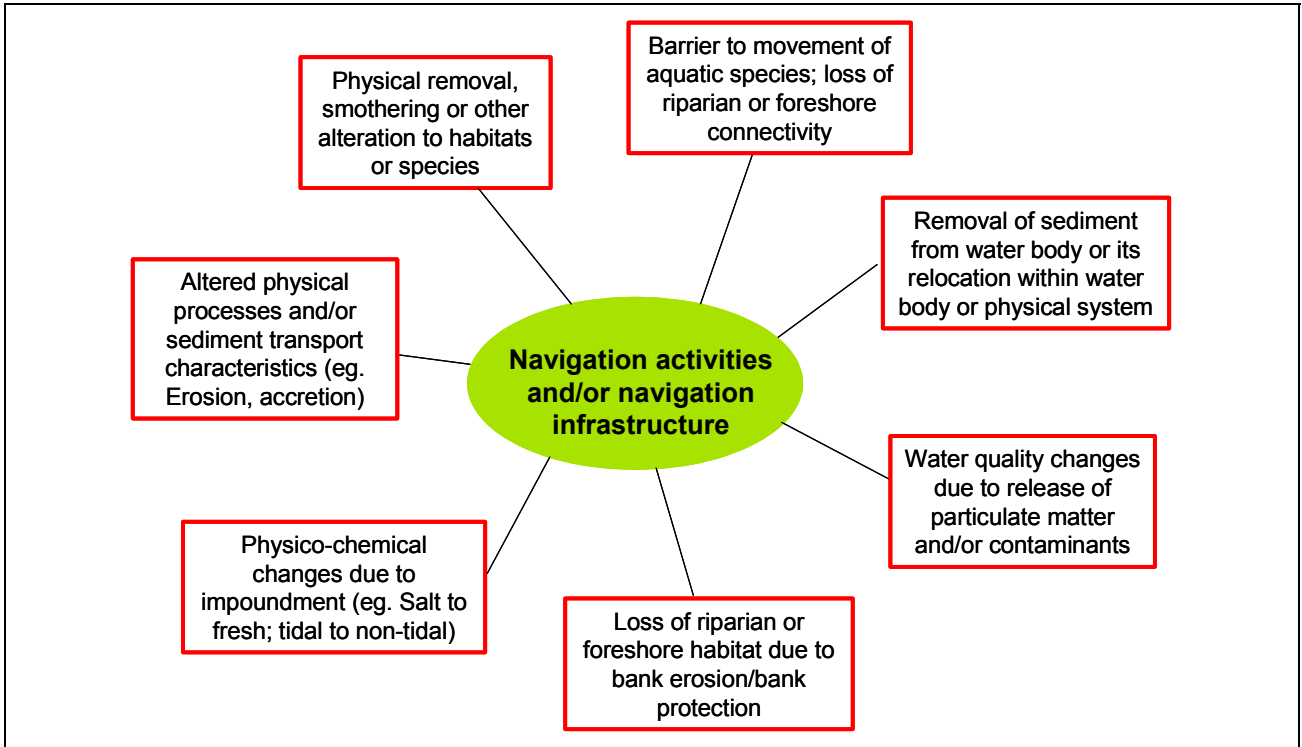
Navigation activities and/or navigation infrastructure

Physical removal, smothering or other alteration to habitats or species

Barrier to movement of aquatic species; loss of riparian or foreshore connectivity

Removal of sediment from water body or its relocation within water body or physical system

Altered physical processes and/or sediment transport characteristics (eg. Erosion, accretion)

Water quality changes due to release of particulate matter and/or contaminants

Physico-chemical changes due to impoundment (eg. Salt to fresh; tidal to non-tidal)

Loss of riparian or foreshore habitat due to bank erosion/bank protection